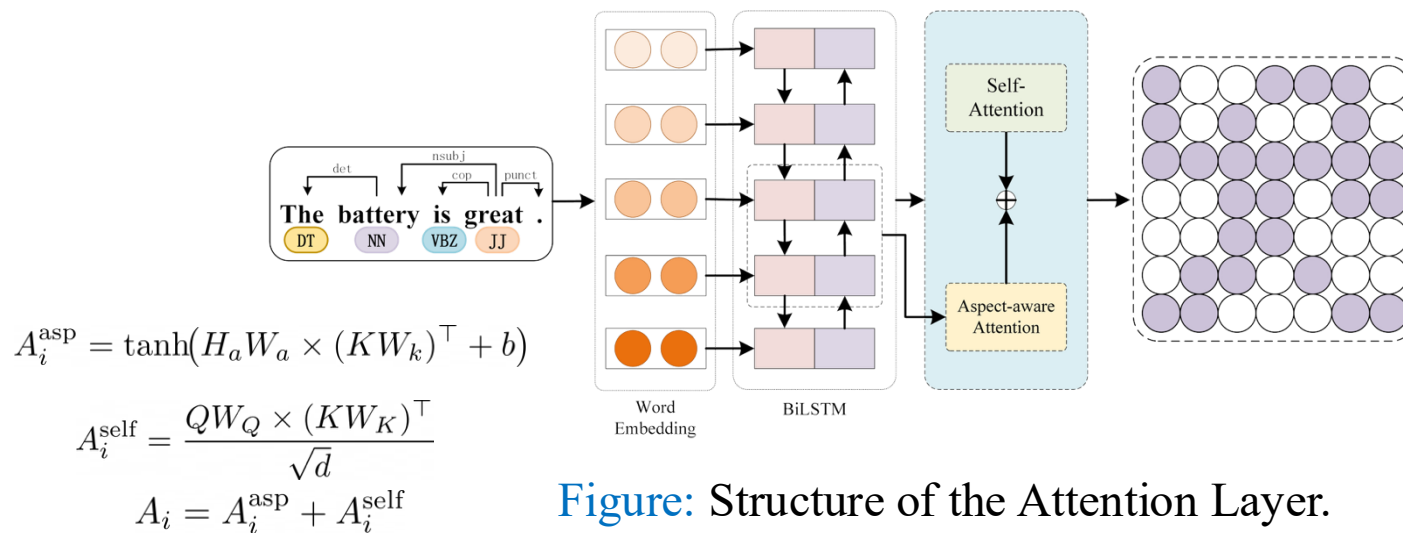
nsubj
det
cop
punct
The battery is great .
DT NN VBZ JJ

Word Embedding

BiLSTM

Self-Attention

$\oplus$

Aspect-aware Attention

$A_i^{\text{asp}} = \tanh\big(H_a W_a \times (KW_k)^\top + b\big)$

$A_i^{\text{self}} = \frac{QW_Q \times (KW_K)^\top}{\sqrt{d}}$

$A_i = A_i^{\text{asp}} + A_i^{\text{self}}$

Figure: Structure of the Attention Layer.